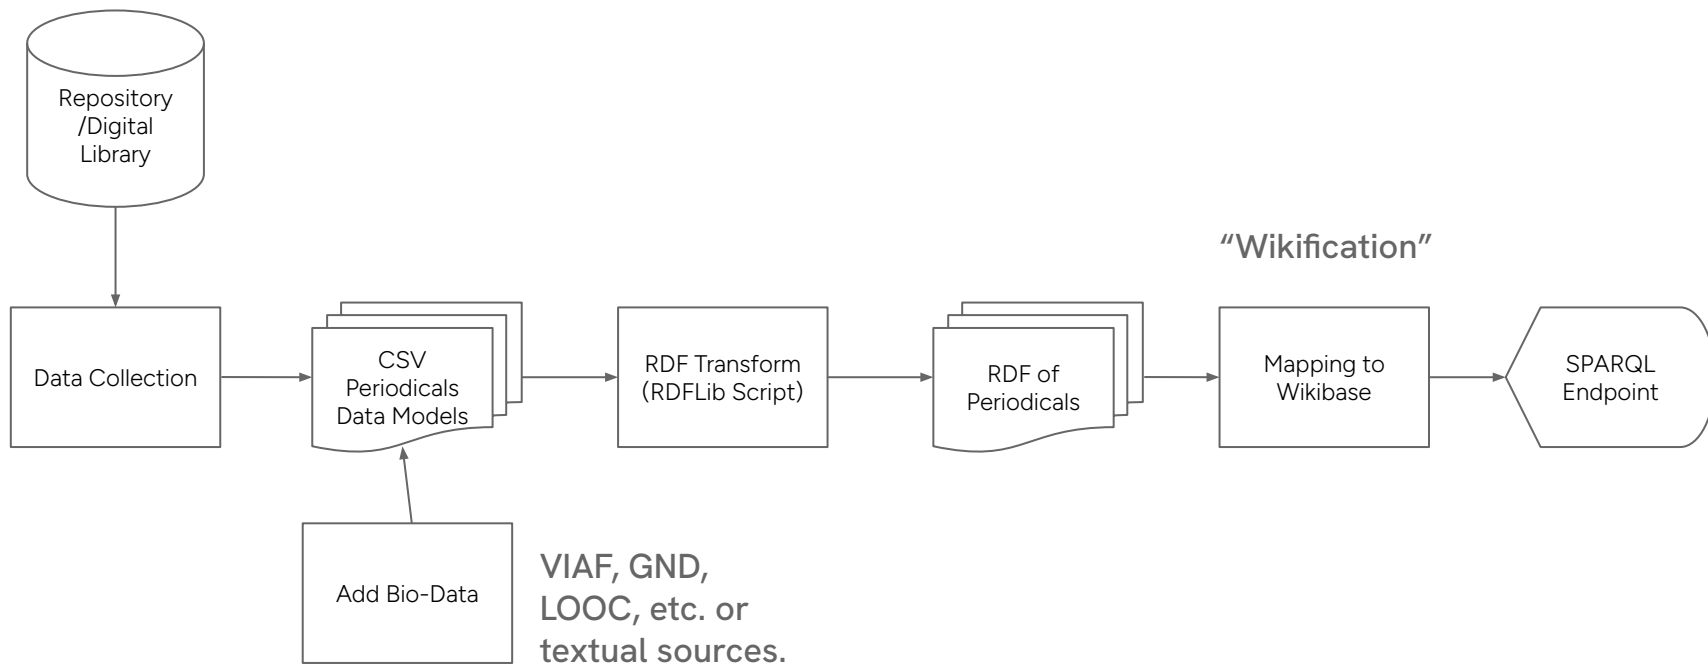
Repository /Digital Library

"Wikification"

Data Collection

CSV Periodicals Data Models

RDF Transform (RDFLib Script)

RDF of Periodicals

Mapping to Wikibase

SPARQL Endpoint

Add Bio-Data

VIAF, GND, LOOC, etc. or textual sources.